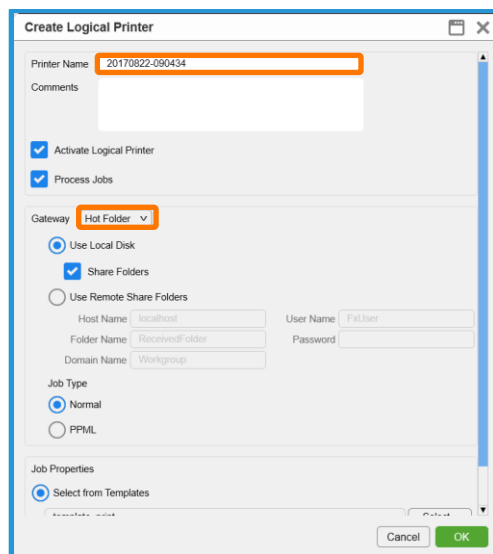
Create Logical Printer

Printer Name 20170822-090434

Comments

Activate Logical Printer

Process Jobs

Gateway Hot Folder

Use Local Disk

Share Folders

Use Remote Share Folders

Host Name localhost

User Name FxUser

Folder Name ReceivedFolder

Password

Domain Name Workgroup

Job Type

Normal

PPML

Job Properties

Select from Templates

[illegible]

Select

Cancel

OK